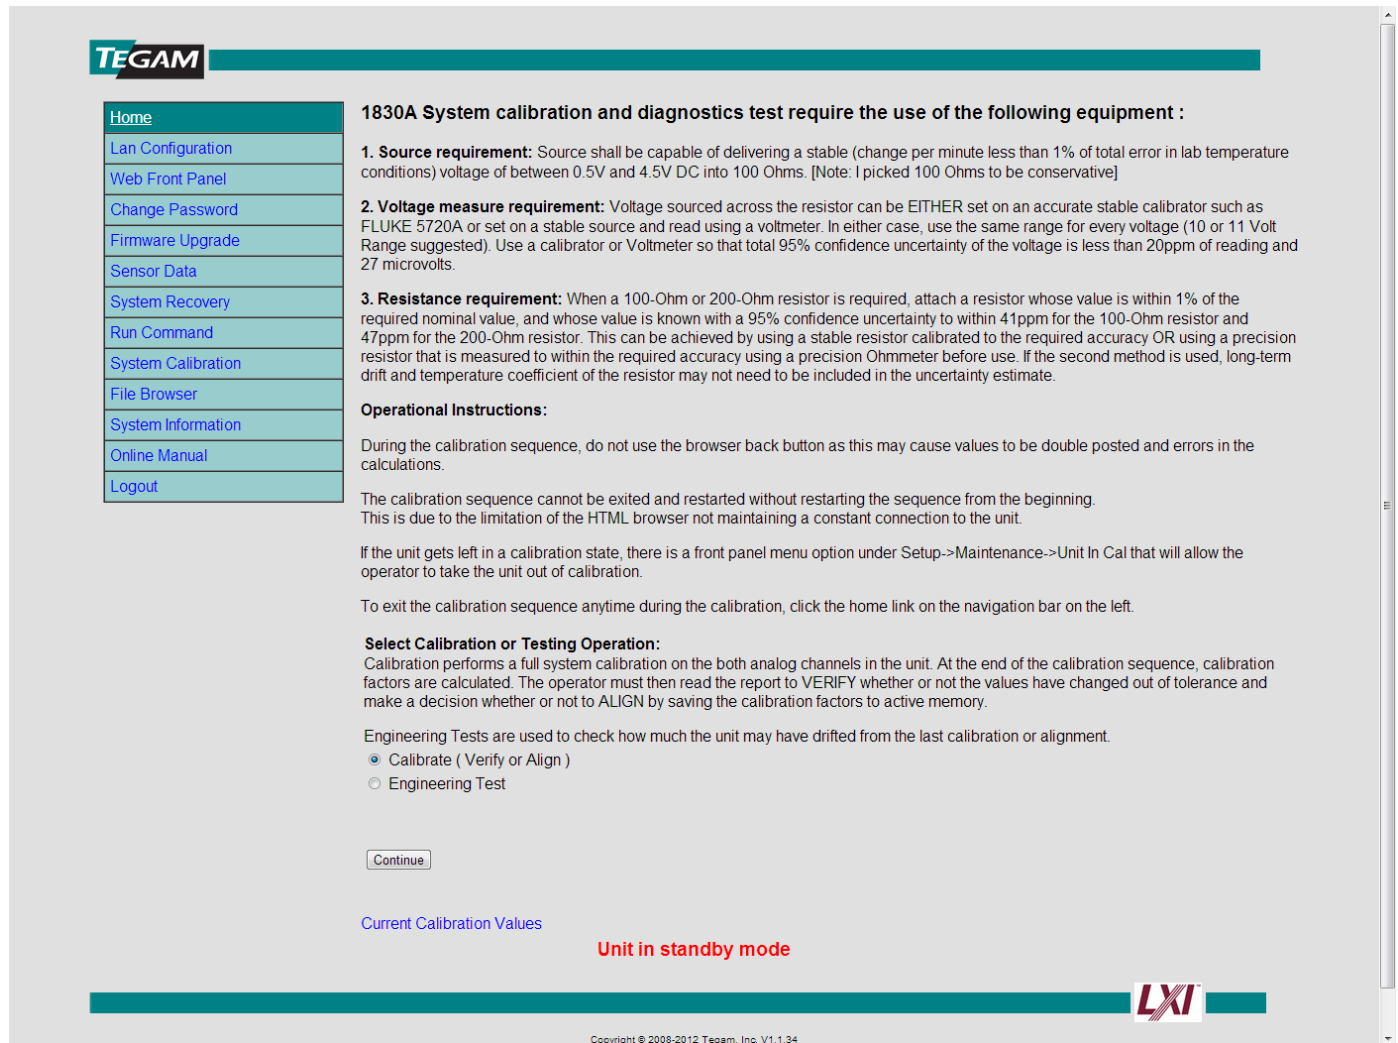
TEGAM

Home
Lan Configuration
Web Front Panel
Change Password
Firmware Upgrade
Sensor Data
System Recovery
Run Command
System Calibration
File Browser
System Information
Online Manual
Logout

1830A System calibration and diagnostics test require the use of the following equipment :

1. Source requirement: Source shall be capable of delivering a stable (change per minute less than 1% of total error in lab temperature conditions) voltage of between 0.5V and 4.5V DC into 100 Ohms. [Note: I picked 100 Ohms to be conservative]

2. Voltage measure requirement: Voltage sourced across the resistor can be EITHER set on an accurate stable calibrator such as FLUKE 5720A or set on a stable source and read using a voltmeter. In either case, use the same range for every voltage (10 or 11 Volt Range suggested). Use a calibrator or Voltmeter so that total 95% confidence uncertainty of the voltage is less than 20ppm of reading and 27 microvolts.

3. Resistance requirement: When a 100-Ohm or 200-Ohm resistor is required, attach a resistor whose value is within 1% of the required nominal value, and whose value is known with a 95% confidence uncertainty to within 41ppm for the 100-Ohm resistor and 47ppm for the 200-Ohm resistor. This can be achieved by using a stable resistor calibrated to the required accuracy OR using a precision resistor that is measured to within the required accuracy using a precision Ohmmeter before use. If the second method is used, long-term drift and temperature coefficient of the resistor may not need to be included in the uncertainty estimate.

Operational Instructions:

During the calibration sequence, do not use the browser back button as this may cause values to be double posted and errors in the calculations.

The calibration sequence cannot be exited and restarted without restarting the sequence from the beginning.
This is due to the limitation of the HTML browser not maintaining a constant connection to the unit.

If the unit gets left in a calibration state, there is a front panel menu option under Setup->Maintenance->Unit In Cal that will allow the operator to take the unit out of calibration.

To exit the calibration sequence anytime during the calibration, click the home link on the navigation bar on the left.

Select Calibration or Testing Operation:
Calibration performs a full system calibration on the both analog channels in the unit. At the end of the calibration sequence, calibration factors are calculated. The operator must then read the report to VERIFY whether or not the values have changed out of tolerance and make a decision whether or not to ALIGN by saving the calibration factors to active memory.

Engineering Tests are used to check how much the unit may have drifted from the last calibration or alignment.
Calibrate ( Verify or Align )
Engineering Test

Continue

Current Calibration Values

Unit in standby mode

LXI

Copyright © 2008-2012 Tegam, Inc. V1.1.34